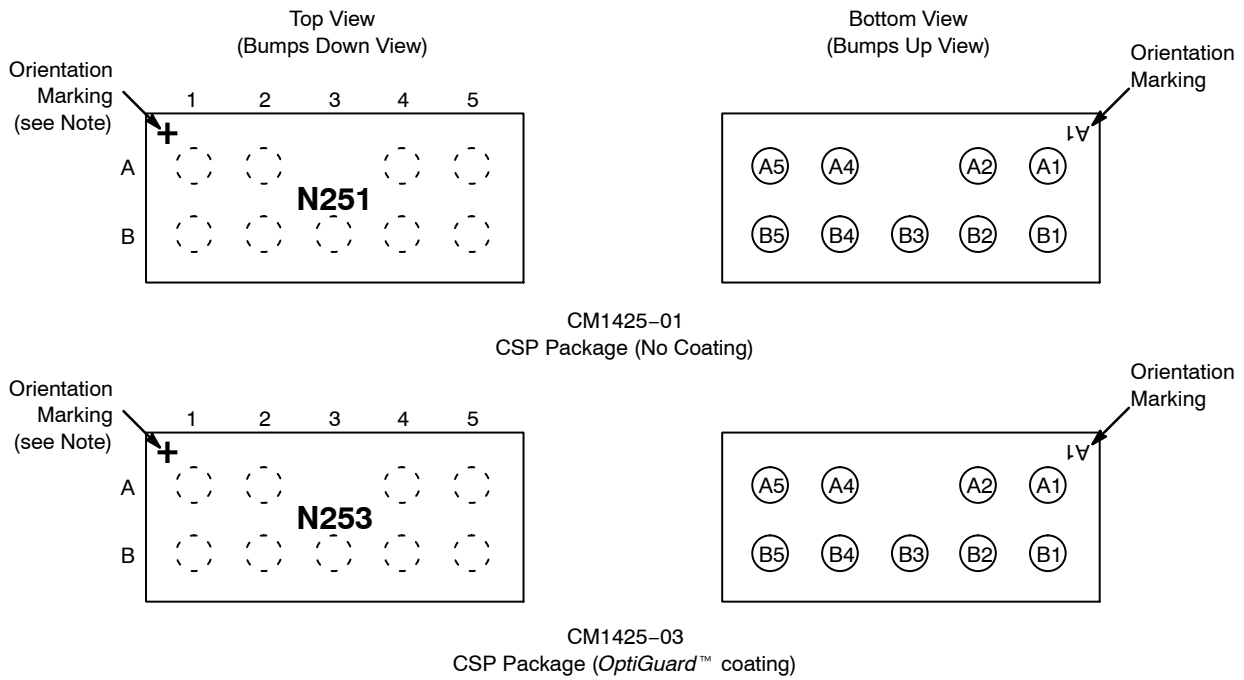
Top View
(Bumps Down View)

Bottom View
(Bumps Up View)

Orientation Marking (see Note)

1 2 3 4 5

+

A

B

N251

Orientation Marking

A1

A5 A4 A2 A1

B5 B4 B3 B2 B1

CM1425−01
CSP Package (No Coating)

Orientation Marking (see Note)

1 2 3 4 5

+

A

B

N253

Orientation Marking

A1

A5 A4 A2 A1

B5 B4 B3 B2 B1

CM1425−03
CSP Package (OptiGuard™ coating)